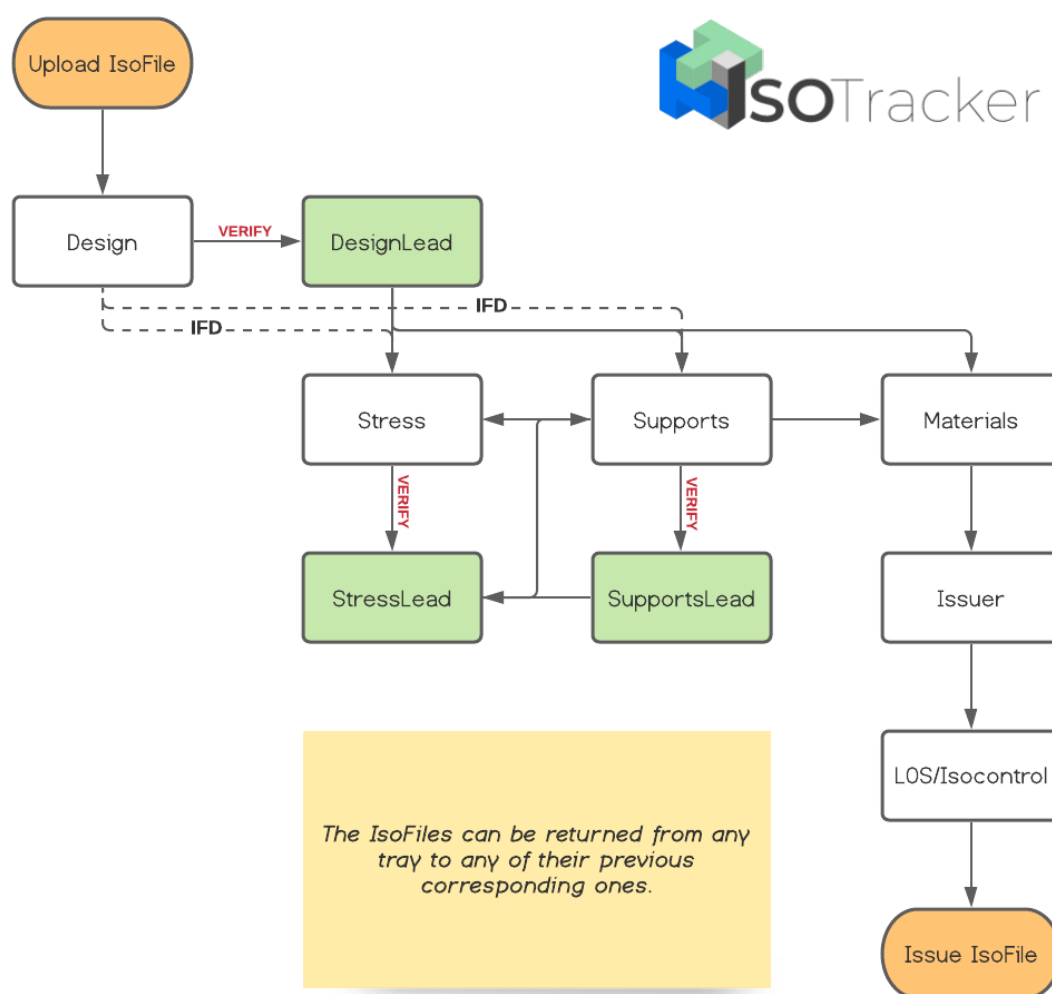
Upload IsoFile

ISOTracker

Design

VERIFY

DesignLead

IFD

IFD

Stress

Supports

Materials

VERIFY

VERIFY

StressLead

SupportsLead

Issuer

LOS/Isocontrol

The IsoFiles can be returned from any tray to any of their previous corresponding ones.

Issue IsoFile